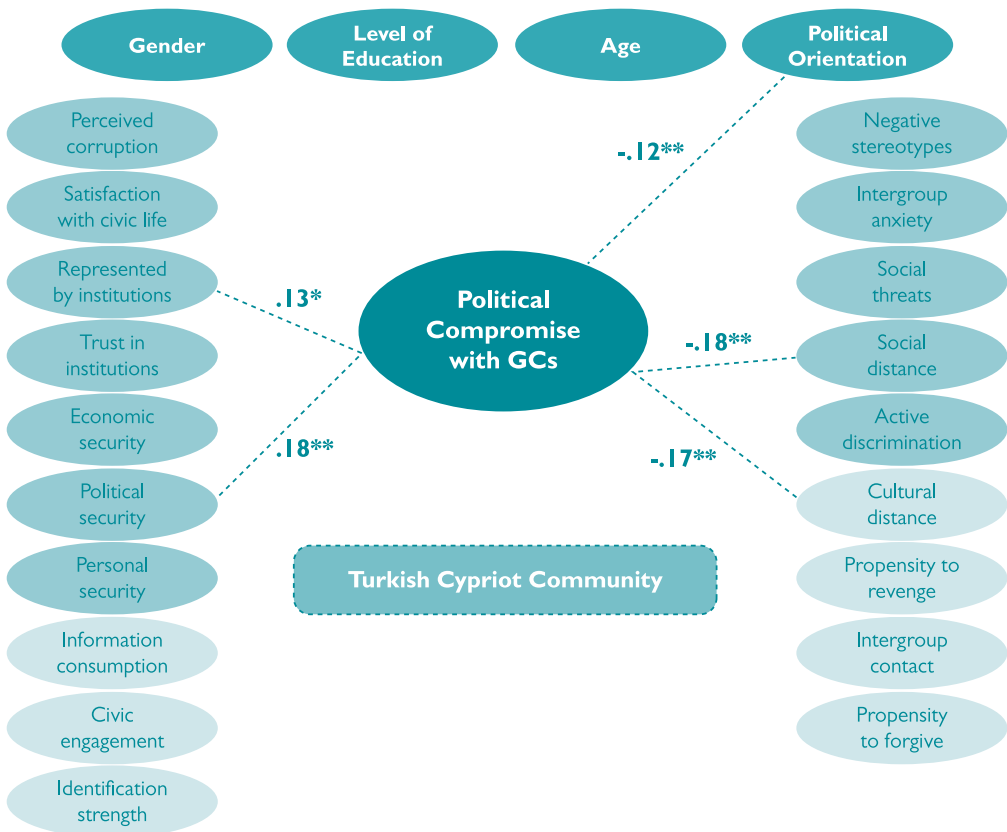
Gender

Level of Education

Age

Political Orientation

Perceived corruption

Satisfaction with civic life

Represented by institutions

Trust in institutions

Economic security

Political security

Personal security

Information consumption

Civic engagement

Identification strength

-.12**

.13*

Political Compromise with GCs

.18**

-.18**

-.17**

Turkish Cypriot Community

Negative stereotypes

Intergroup anxiety

Social threats

Social distance

Active discrimination

Cultural distance

Propensity to revenge

Intergroup contact

Propensity to forgive